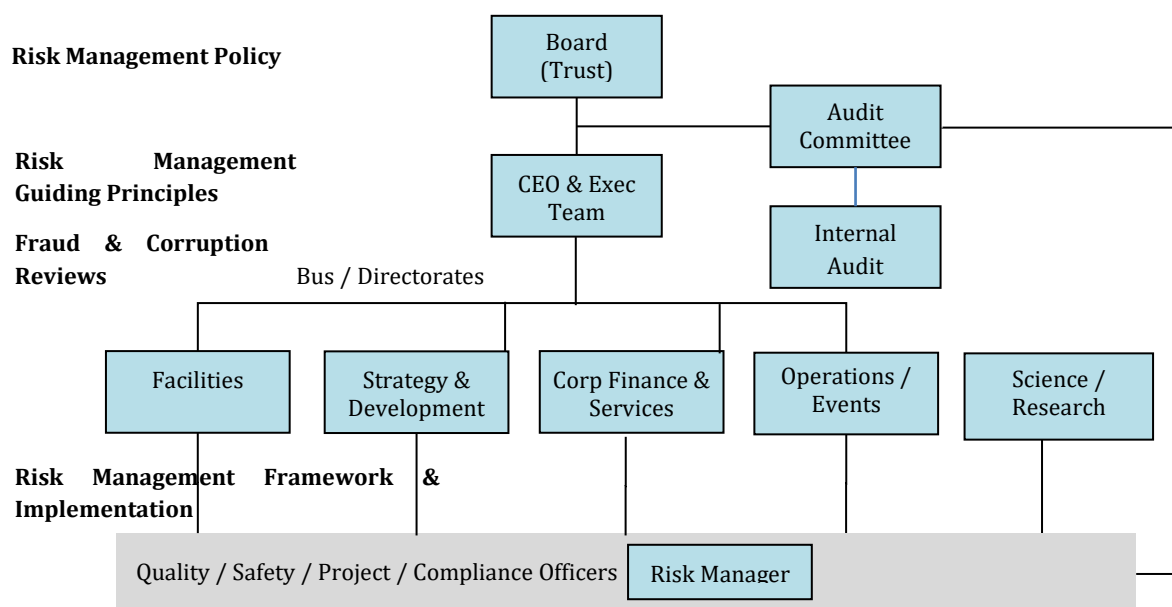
Risk Management Policy

Board (Trust)

Audit Committee

Risk Management Guiding Principles

CEO & Exec Team

Internal Audit

Fraud & Corruption Reviews

Bus / Directorates

Facilities

Strategy & Development

Corp Finance & Services

Operations / Events

Science / Research

Risk Management Framework & Implementation

Quality / Safety / Project / Compliance Officers

Risk Manager